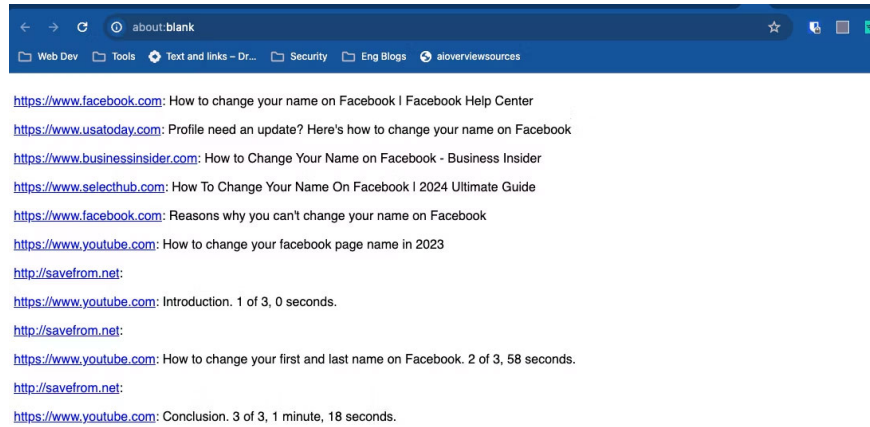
about:blank

Web Dev Tools Text and links – Dr... Security Eng Blogs aioverviewsources

https://www.facebook.com: How to change your name on Facebook | Facebook Help Center

https://www.usatoday.com: Profile need an update? Here's how to change your name on Facebook

https://www.businessinsider.com: How to Change Your Name on Facebook - Business Insider

https://www.selecthub.com: How To Change Your Name On Facebook | 2024 Ultimate Guide

https://www.facebook.com: Reasons why you can't change your name on Facebook

https://www.youtube.com: How to change your facebook page name in 2023

http://savefrom.net:

https://www.youtube.com: Introduction. 1 of 3, 0 seconds.

http://savefrom.net:

https://www.youtube.com: How to change your first and last name on Facebook. 2 of 3, 58 seconds.

http://savefrom.net:

https://www.youtube.com: Conclusion. 3 of 3, 1 minute, 18 seconds.